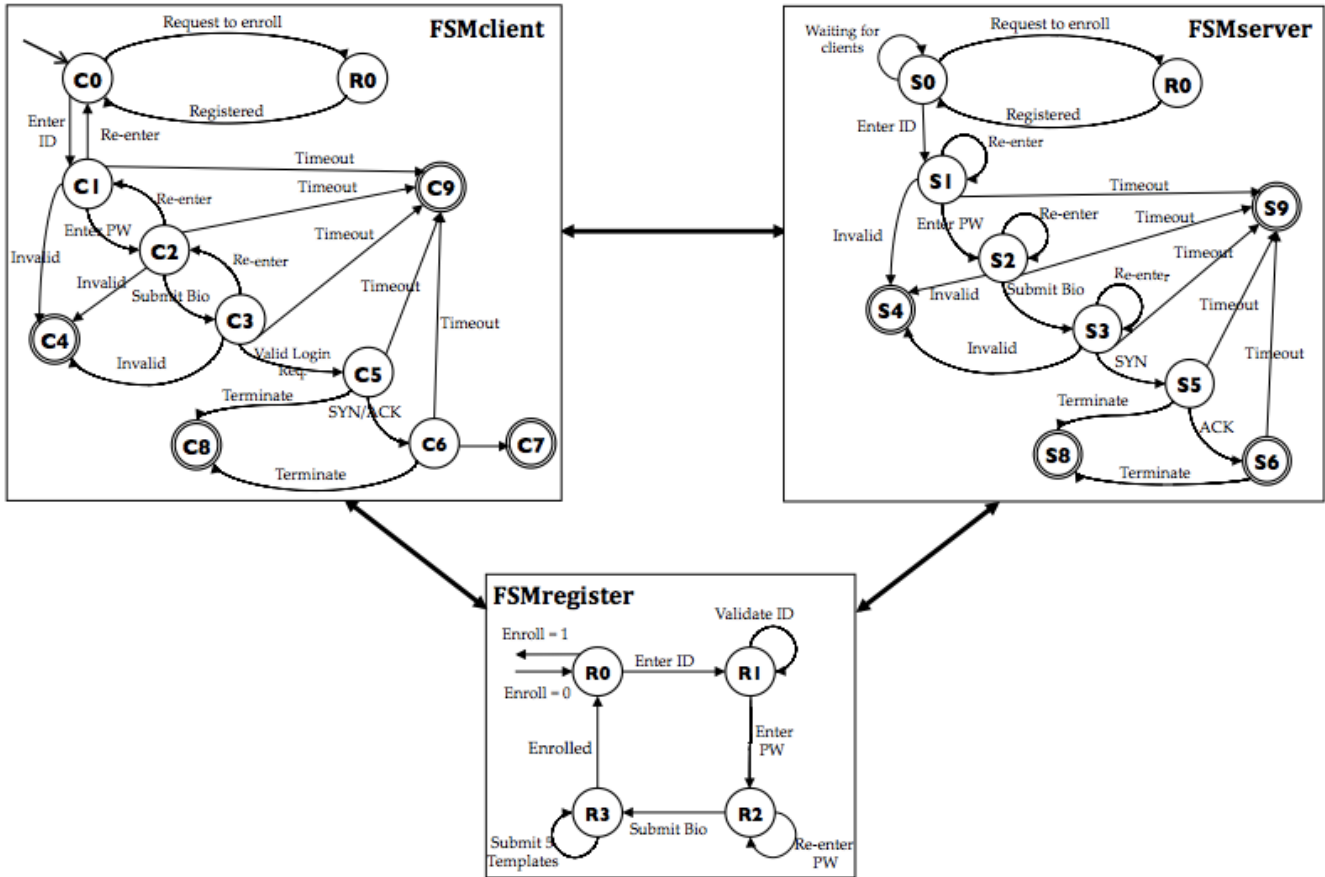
FSMclient

Request to enroll

C0

R0

Registered

Enter ID

Re-enter

C1

Timeout

C9

Timeout

Re-enter

Enter PW

C2

Timeout

Invalid

Re-enter

Invalid

Submit Bio

C3

Timeout

C4

Invalid

Valid Login Req.

C5

Timeout

Terminate

SYN/ACK

C6

C8

C7

Terminate

FSMserver

Waiting for clients

Request to enroll

S0

R0

Registered

Enter ID

Re-enter

S1

Timeout

S9

Invalid

Enter PW

Re-enter

Timeout

S2

Timeout

Invalid

Submit Bio

Re-enter

S4

S3

Timeout

Invalid

SYN

S5

Timeout

Terminate

ACK

S8

S6

Terminate

FSMregister

Validate ID

Enroll = 1

R0

Enter ID

R1

Enroll = 0

Enter PW

Enrolled

R3

Submit Bio

R2

Submit 5 Templates

Re-enter PW